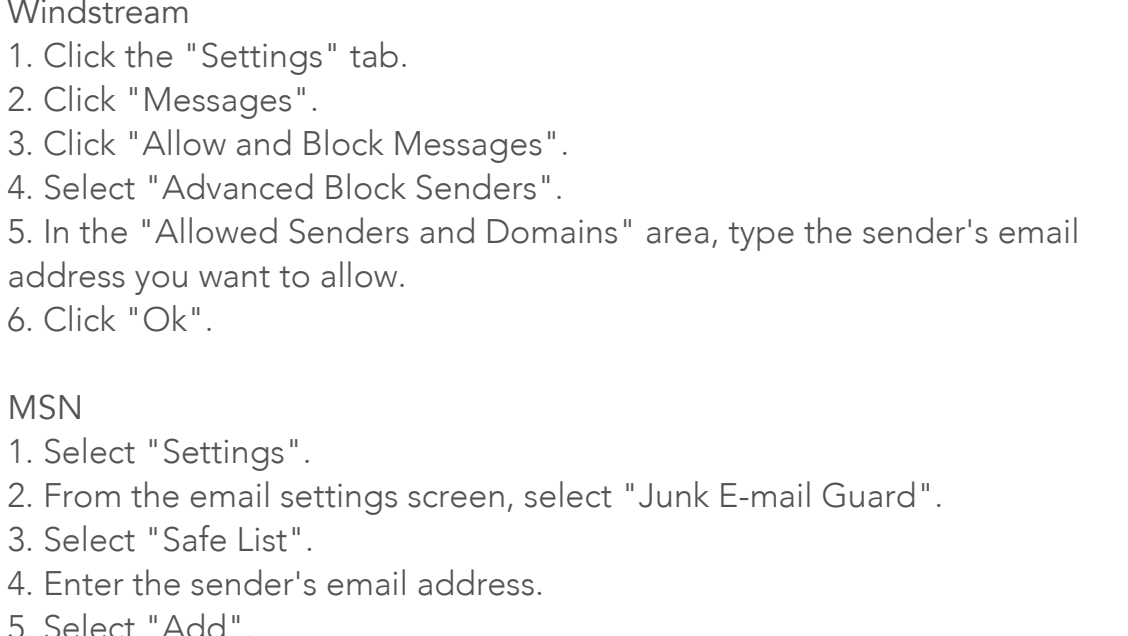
Windstream
1. Click the "Settings" tab.
2. Click "Messages".
3. Click "Allow and Block Messages".
4. Select "Advanced Block Senders".
5. In the "Allowed Senders and Domains" area, type the sender's email address you want to allow.
6. Click "Ok".

MSN
1. Select "Settings".
2. From the email settings screen, select "Junk E-mail Guard".
3. Select "Safe List".
4. Enter the sender's email address.
5. Select "Add".